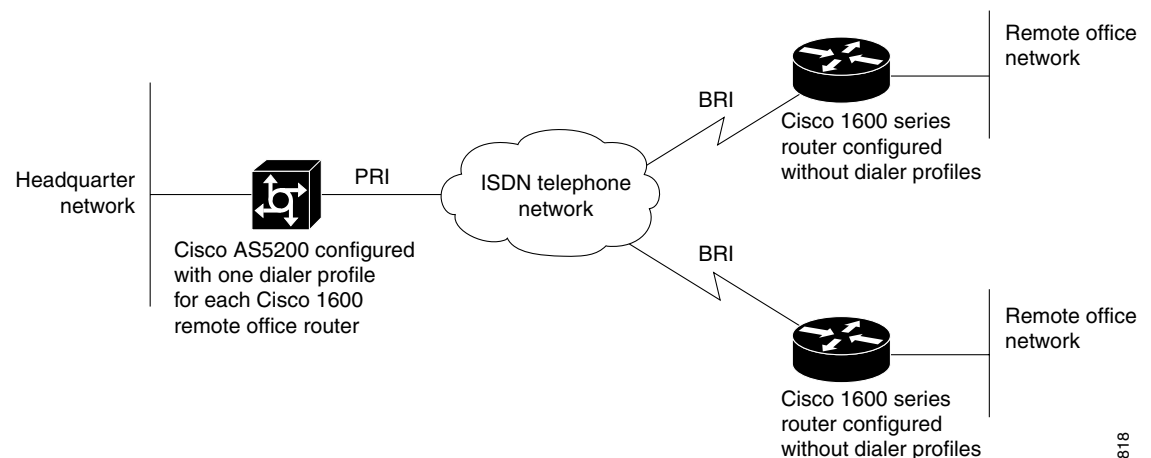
Headquarter network

PRI

Cisco AS5200 configured with one dialer profile for each Cisco 1600 remote office router

ISDN telephone network

BRI

Cisco 1600 series router configured without dialer profiles

Remote office network

BRI

Cisco 1600 series router configured without dialer profiles

Remote office network

818